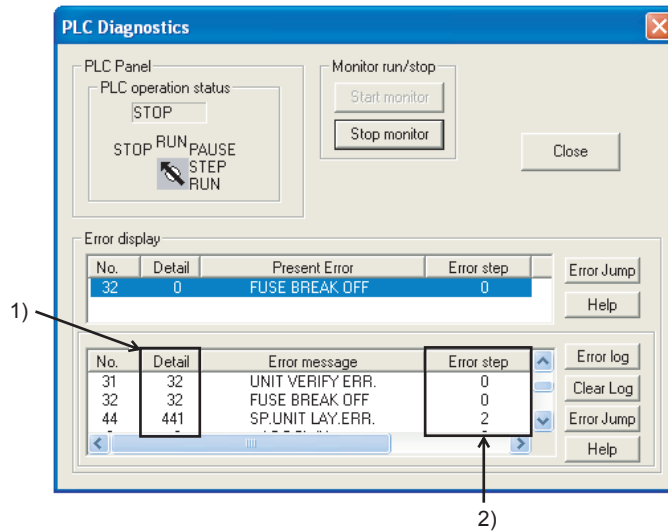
PLC Diagnostics

PLC Panel
PLC operation status
STOP
STOP RUN PAUSE
STEP RUN

Monitor run/stop
Start monitor
Stop monitor

Close

Error display

| No. | Detail | Present Error | Error step |
|---|---|---|---|
| 32 | 0 | FUSE BREAK OFF | 0 |

Error Jump
Help

1)

| No. | Detail | Error message | Error step |
|---|---|---|---|
| 31 | 32 | UNIT VERIFY ERR. | 0 |
| 32 | 32 | FUSE BREAK OFF | 0 |
| 44 | 441 | SP.UNIT LAY.ERR. | 2 |
| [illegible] | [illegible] | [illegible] | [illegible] |

Error log
Clear Log
Error Jump
Help

2)